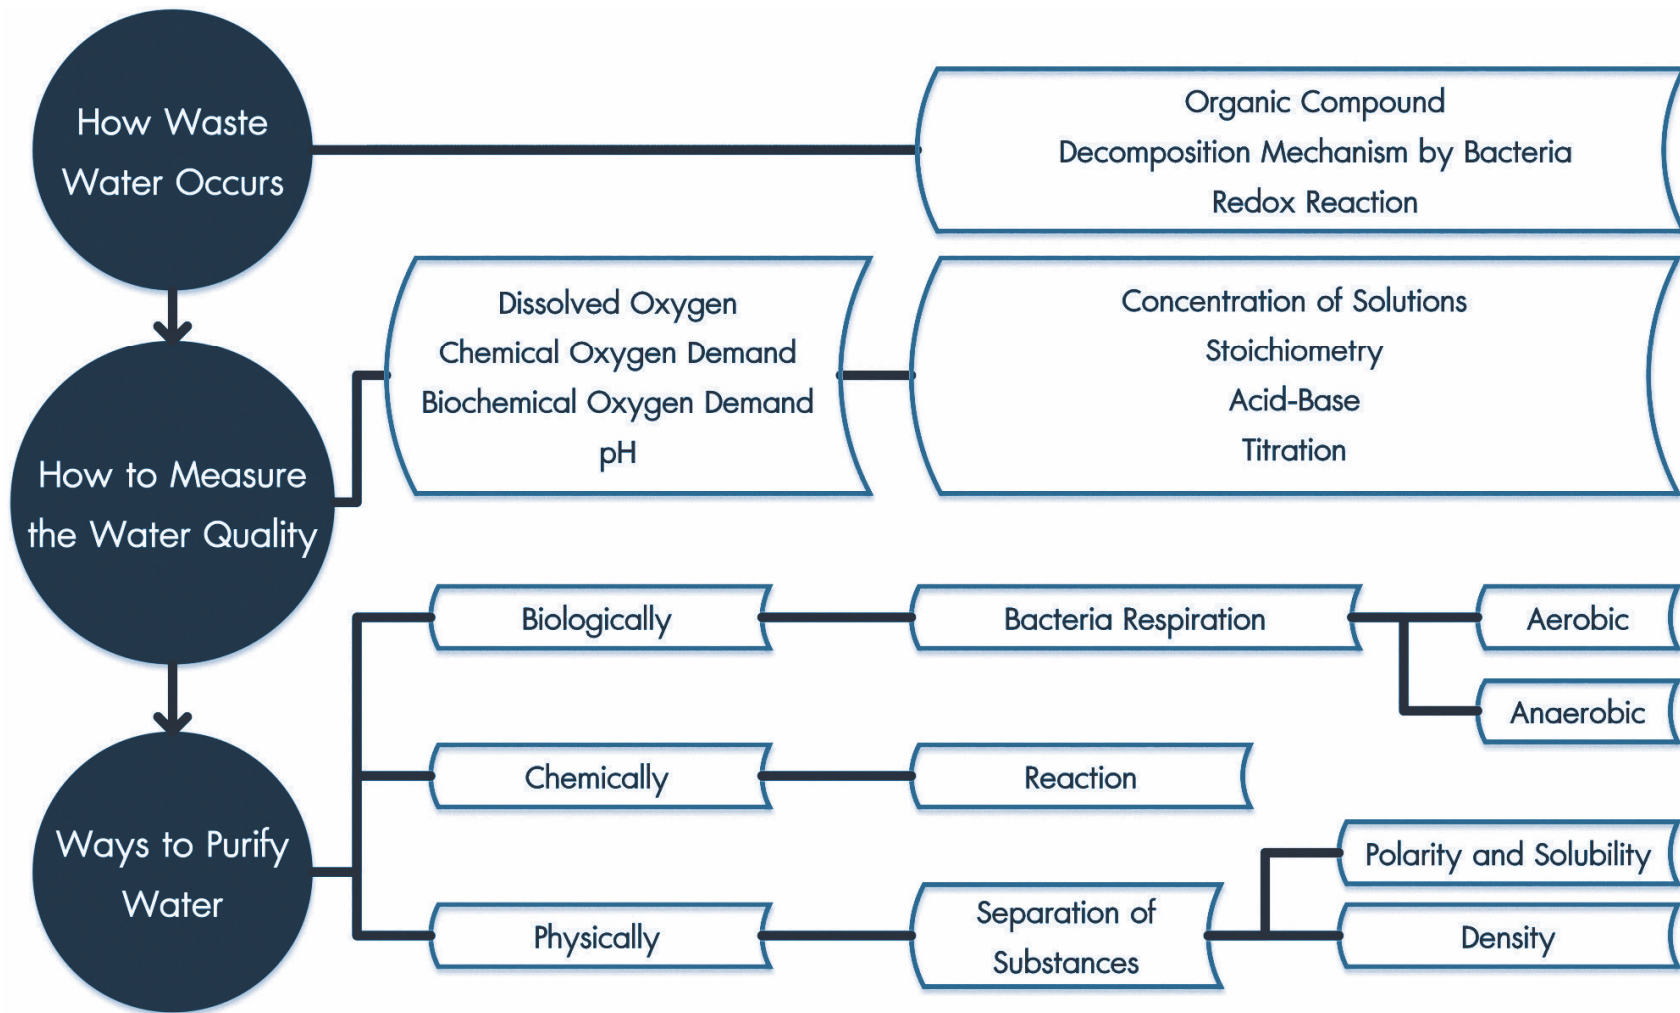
How Waste Water Occurs

Organic Compound
Decomposition Mechanism by Bacteria
Redox Reaction

How to Measure the Water Quality

Dissolved Oxygen
Chemical Oxygen Demand
Biochemical Oxygen Demand
pH

Concentration of Solutions
Stoichiometry
Acid-Base
Titration

Ways to Purify Water

Biologically

Bacteria Respiration

Aerobic

Anaerobic

Chemically

Reaction

Physically

Separation of Substances

Polarity and Solubility

Density